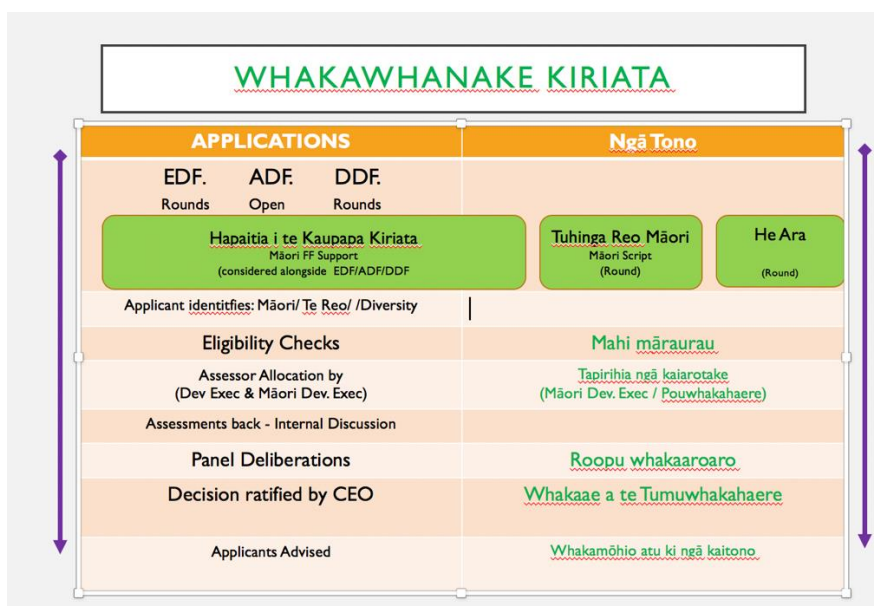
WHAKAWHANAKE KIRIATA

| APPLICATIONS | Ngā Tono |
|---|---|
| EDF. Rounds ADF. Open DDF. Rounds | |
| Hapaitia i te Kaupapa Kiriata Māori FF Support (considered alongside EDF/ADF/DDF | Tuhinga Reo Māori Māori Script (Round) He Ara (Round) |
| Applicant identitfies: Māori/ Te Reo/ /Diversity | |
| Eligibility Checks | Mahi māraurau |
| Assessor Allocation by (Dev Exec & Māori Dev. Exec) | Tapirihia ngā kaiarotake (Māori Dev. Exec / Pouwhakahaere) |
| Assessments back - Internal Discussion | |
| Panel Deliberations | Roopu whakaaroaro |
| Decision ratified by CEO | Whakaae a te Tumuwhakahaere |
| Applicants Advised | Whakamōhio atu ki ngā kaitono |